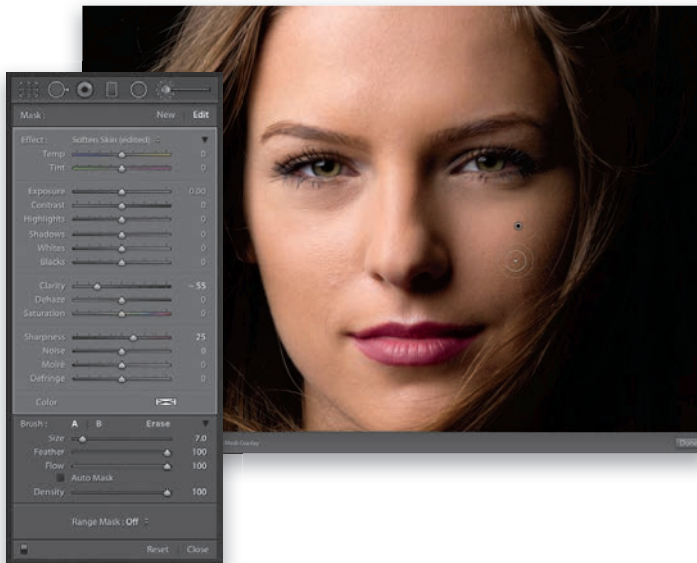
Mask : New Edit

Effect : Soften Skin (edited)

Temp 0
Tint 0

Exposure 0.00
Contrast 0
Highlights 0
Shadows 0
Whites 0
Blacks 0

Clarity − 55
Dehaze 0
Saturation 0

Sharpness 25
Noise 0
Moiré 0
Defringe 0

Color

Brush : A B Erase
Size 7.0
Feather 100
Flow 100
Auto Mask
Density 100

Range Mask : Off

Reset Close

Mask Overlay

Done